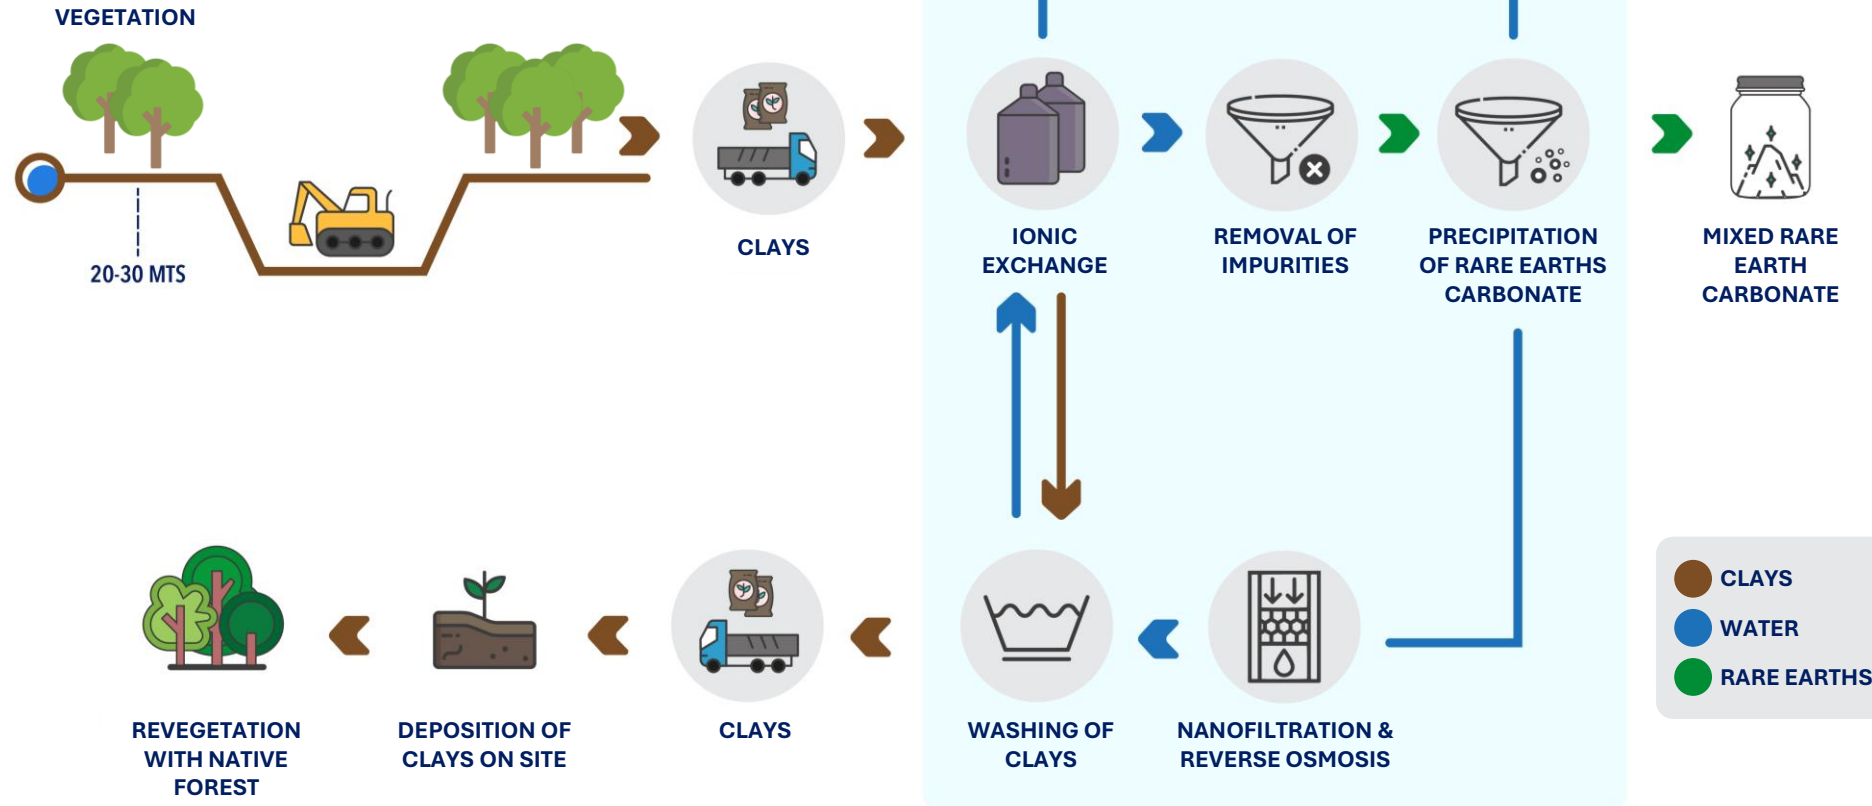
VEGETATION

20-30 MTS

CLAYS

IONIC EXCHANGE

REMOVAL OF IMPURITIES

PRECIPITATION OF RARE EARTHS CARBONATE

MIXED RARE EARTH CARBONATE

REVEGETATION WITH NATIVE FOREST

DEPOSITION OF CLAYS ON SITE

CLAYS

WASHING OF CLAYS

NANOFILTRATION & REVERSE OSMOSIS

CLAYS
WATER
RARE EARTHS